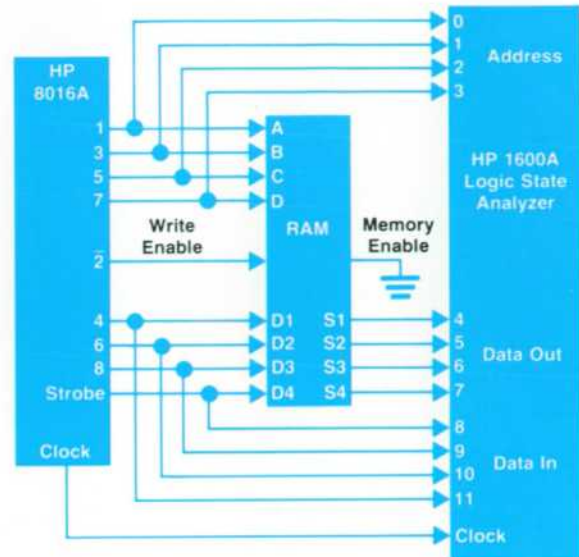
HP 8016A

1
3
5
7
Write Enable
$\bar{2}$
4
6
8
Strobe
Clock

A
B
C
D
RAM
D1
D2
D3
D4
S1
S2
S3
S4

Memory Enable

0
1
2
3
Address

HP 1600A Logic State Analyzer

4
5
6
7
Data Out

8
9
10
11
Data In

Clock